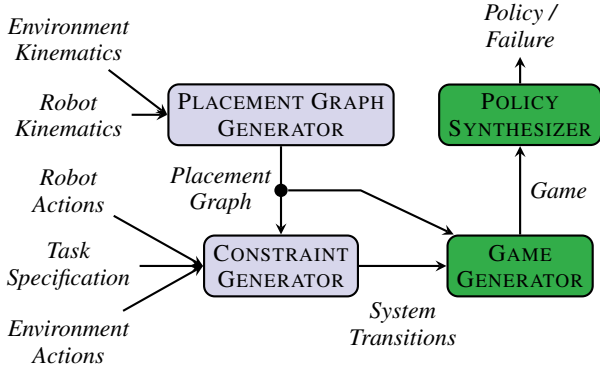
Environment Kinematics

Robot Kinematics

PLACEMENT GRAPH GENERATOR

Policy / Failure

POLICY SYNTHESIZER

Robot Actions

Placement Graph

Game

Task Specification

CONSTRAINT GENERATOR

GAME GENERATOR

Environment Actions

System Transitions